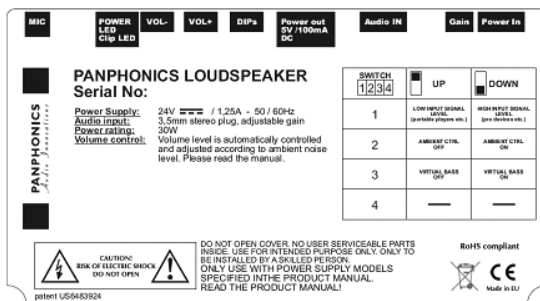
MIC

POWER LED Clip LED

VOL-

VOL+

DIPs

Power out 5V /100mA DC

Audio IN

Gain

Power In

PANPHONICS Audio Innovations

PANPHONICS LOUDSPEAKER
Serial No:

Power Supply: 24V ═══ / 1,25A - 50 / 60Hz
Audio input: 3,5mm stereo plug, adjustable gain
Power rating: 30W
Volume control: Volume level is automatically controlled and adjusted according to ambient noise level. Please read the manual.

| SWITCH 1 2 3 4 | UP | DOWN |
|---|---|---|
| 1 | LOW INPUT SIGNAL LEVEL (portable players etc.) | HIGH INPUT SIGNAL LEVEL (pro devices etc.) |
| 2 | AMBIENT CTRL. OFF | AMBIENT CTRL. ON |
| 3 | VIRTUAL BASS OFF | VIRTUAL BASS ON |
| 4 | —— | —— |

CAUTION! RISK OF ELECTRIC SHOCK DO NOT OPEN

DO NOT OPEN COVER. NO USER SERVICEABLE PARTS INSIDE. USE FOR INTENDED PURPOSE ONLY. ONLY TO BE INSTALLED BY A SKILLED PERSON.
ONLY USE WITH POWER SUPPLY MODELS SPECIFIED INTHE PRODUCT MANUAL.
READ THE PRODUCT MANUAL!

RoHS compliant

CE

Made in EU

patent US6483924